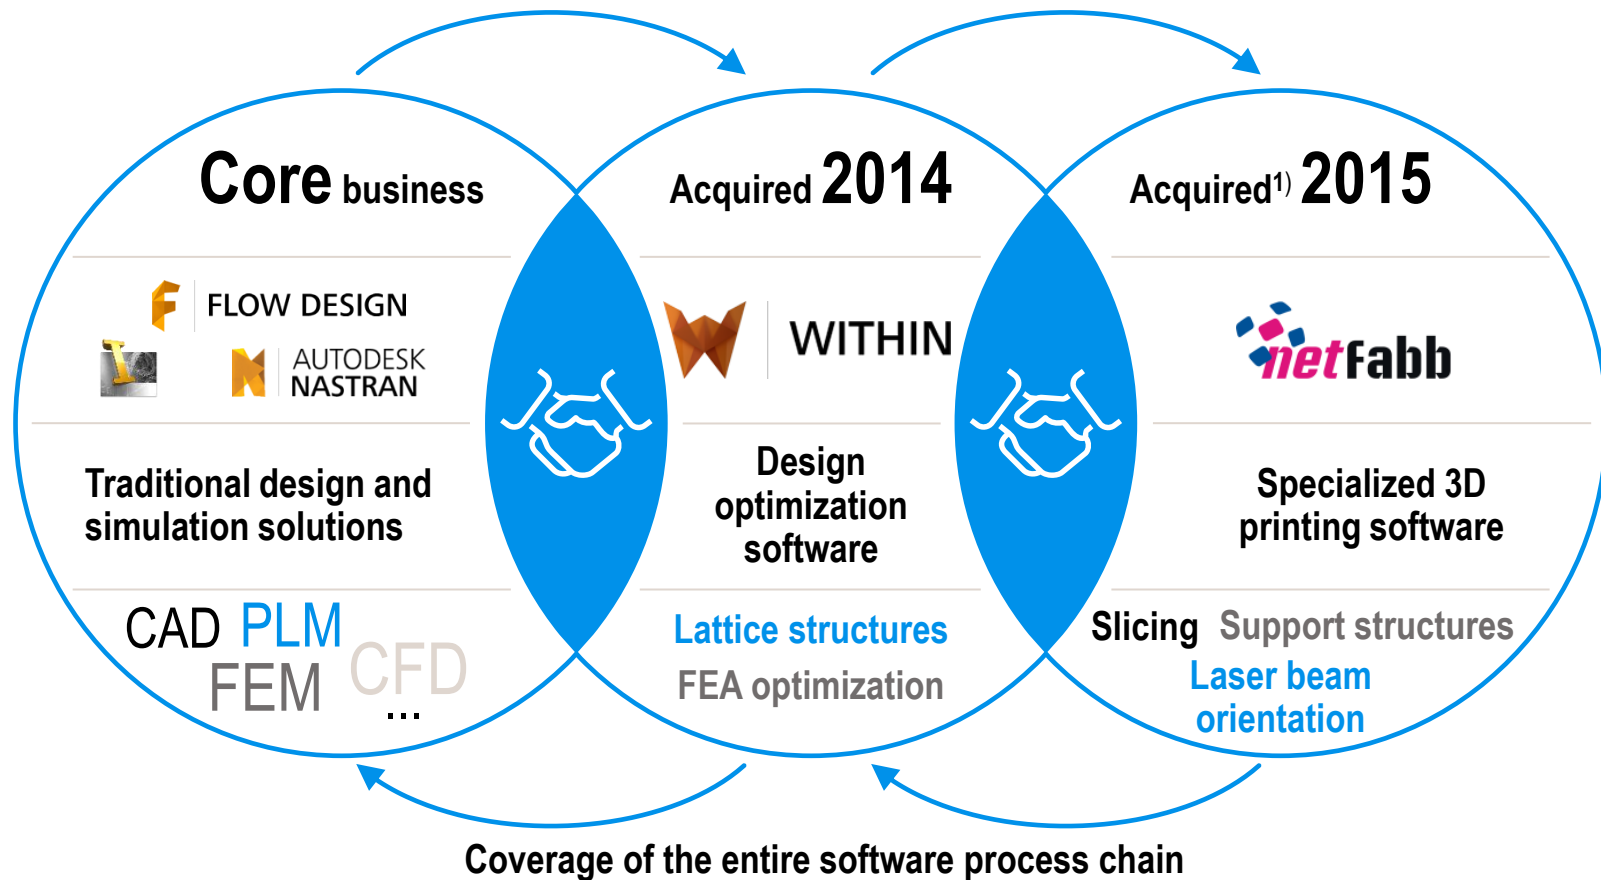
Core business

FLOW DESIGN

AUTODESK NASTRAN

Traditional design and simulation solutions

CAD PLM FEM CFD ...

Acquired 2014

WITHIN

Design optimization software

Lattice structures

FEA optimization

Acquired$^{1)}$ 2015

netFabb

Specialized 3D printing software

Slicing Support structures

Laser beam orientation

Coverage of the entire software process chain